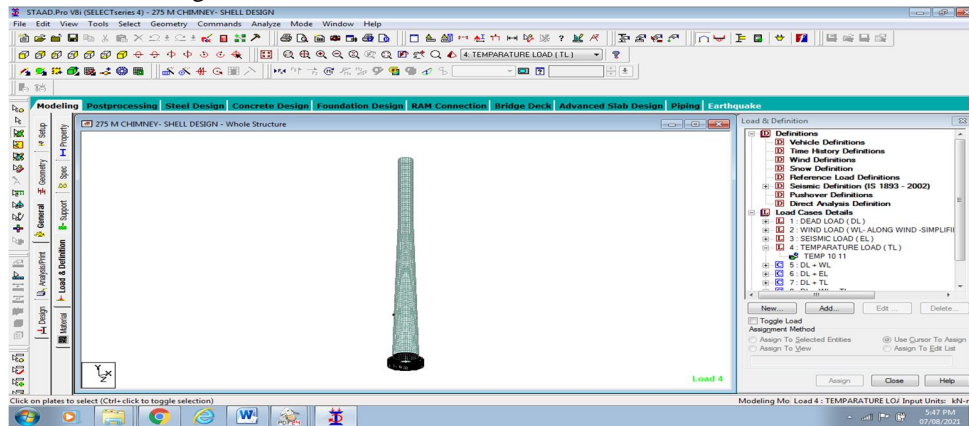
STAAD.Pro V8i (SELECTseries 4) - 275 M CHIMNEY- SHELL DESIGN

File Edit View Tools Select Geometry Commands Analyze Mode Window Help

4: TEMPARATURE LOAD ( TL )

Modeling Postprocessing Steel Design Concrete Design Foundation Design RAM Connection Bridge Deck Advanced Slab Design Piping Earthquake

Setup Property Geometry Spec General Support Analysis/Print Load & Definition Design Material

275 M CHIMNEY- SHELL DESIGN - Whole Structure

Load 4

Load & Definition

Definitions
Vehicle Definitions
Time History Definitions
Wind Definitions
Snow Definition
Reference Load Definitions
Seismic Definition (IS 1893 - 2002)
Pushover Definitions
Direct Analysis Definition
Load Cases Details
1 : DEAD LOAD ( DL )
2 : WIND LOAD ( WL- ALONG WIND -SIMPLIFI
3 : SEISMIC LOAD ( EL )
4 : TEMPARATURE LOAD ( TL )
TEMP 10 11
5 : DL + WL
6 : DL + EL
7 : DL + TL

New... Add... Edit ... Delete...

Toggle Load
Assignment Method
Assign To Selected Entities
Use Cursor To Assign
Assign To View
Assign To Edit List

Assign Close Help

Click on plates to select (Ctrl+ click to toggle selection)

Modeling Mo Load 4 : TEMPARATURE LOA Input Units: kN-r

5:47 PM
07/08/2021